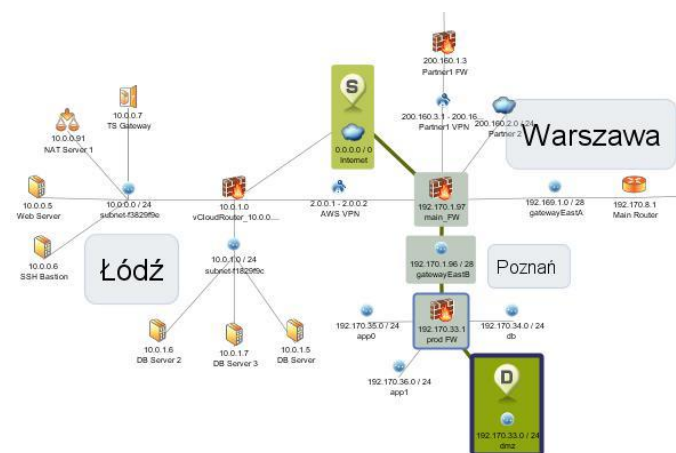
200.160.1.3
Partner1 FW

S

0.0.0.0 / 0
Internet

200.160.3.1 - 200.16...
Partner1 VPN

200.160.2.0 / 24
Partner 2

Warszawa

10.0.0.7
TS Gateway

10.0.0.91
NAT Server 1

10.0.0.5
Web Server

10.0.0.0 / 24
subnet-f3829f9e

10.0.1.0
vCloudRouter_10.0.0....

2.0.0.1 - 2.0.0.2
AWS VPN

192.170.1.97
main_FW

192.169.1.0 / 28
gatewayEastA

192.170.8.1
Main Router

10.0.0.6
SSH Bastion

Łódź

10.0.1.0 / 24
subnet-f1829f9c

192.170.1.96 / 28
gatewayEastB

Poznań

192.170.35.0 / 24
app0

192.170.33.1
prod FW

192.170.34.0 / 24
db

10.0.1.6
DB Server 2

10.0.1.7
DB Server 3

10.0.1.5
DB Server

192.170.36.0 / 24
app1

D

192.170.33.0 / 24
dmz